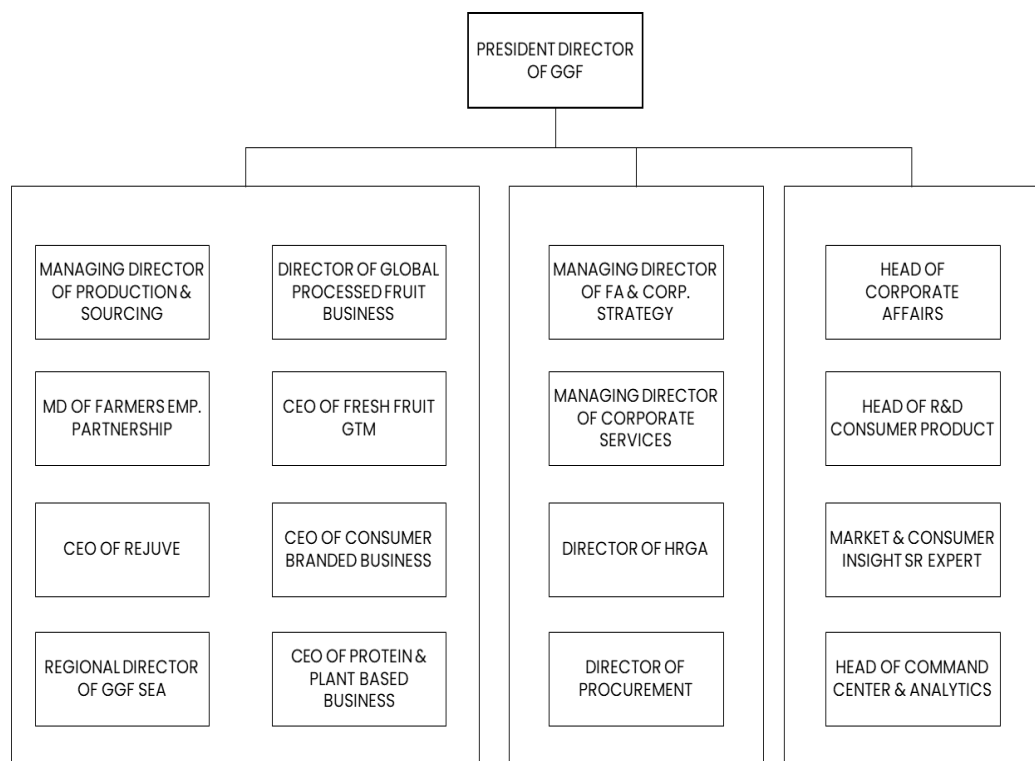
PRESIDENT DIRECTOR OF GGF

MANAGING DIRECTOR OF PRODUCTION & SOURCING

DIRECTOR OF GLOBAL PROCESSED FRUIT BUSINESS

MD OF FARMERS EMP. PARTNERSHIP

CEO OF FRESH FRUIT GTM

CEO OF REJUVE

CEO OF CONSUMER BRANDED BUSINESS

REGIONAL DIRECTOR OF GGF SEA

CEO OF PROTEIN & PLANT BASED BUSINESS

MANAGING DIRECTOR OF FA & CORP. STRATEGY

MANAGING DIRECTOR OF CORPORATE SERVICES

DIRECTOR OF HRGA

DIRECTOR OF PROCUREMENT

HEAD OF CORPORATE AFFAIRS

HEAD OF R&D CONSUMER PRODUCT

MARKET & CONSUMER INSIGHT SR EXPERT

HEAD OF COMMAND CENTER & ANALYTICS